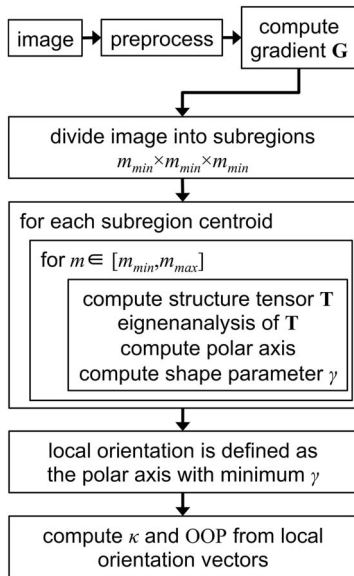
image

preprocess

compute gradient $\mathbf{G}$

divide image into subregions $m_{min} \times m_{min} \times m_{min}$

for each subregion centroid

for $m \in [m_{min}, m_{max}]$

compute structure tensor $\mathbf{T}$
eignenanalysis of $\mathbf{T}$
compute polar axis
compute shape parameter $\gamma$

local orientation is defined as the polar axis with minimum $\gamma$

compute $\kappa$ and OOP from local orientation vectors